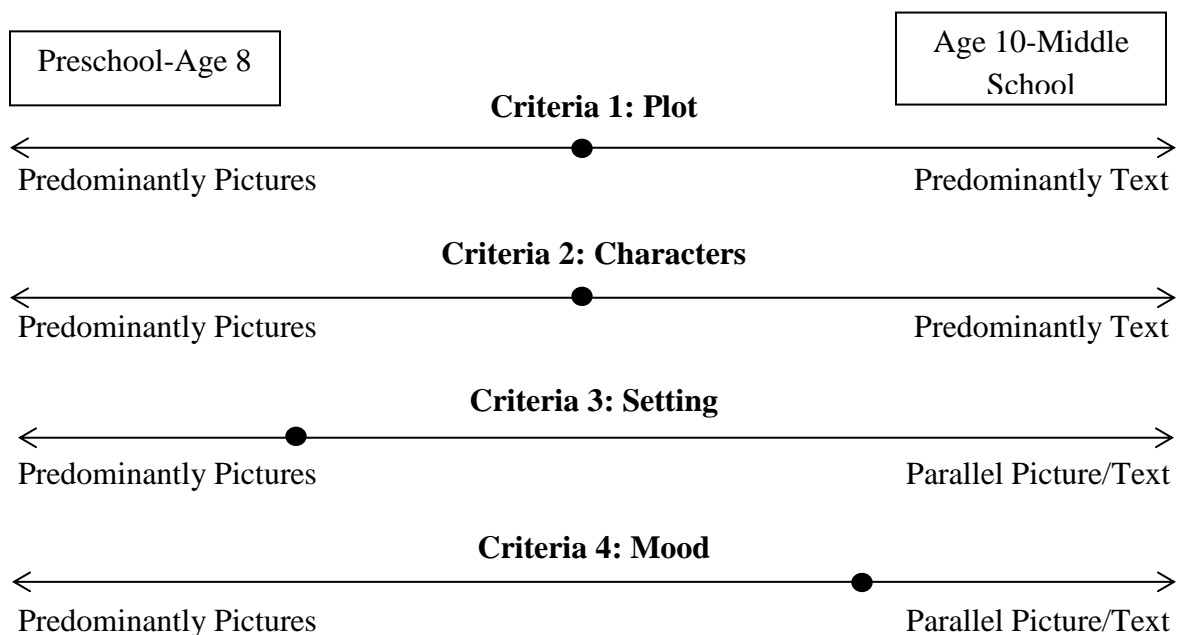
Preschool-Age 8

Age 10-Middle School

**Criteria 1: Plot**

Predominantly Pictures

Predominantly Text

**Criteria 2: Characters**

Predominantly Pictures

Predominantly Text

**Criteria 3: Setting**

Predominantly Pictures

Parallel Picture/Text

**Criteria 4: Mood**

Predominantly Pictures

Parallel Picture/Text